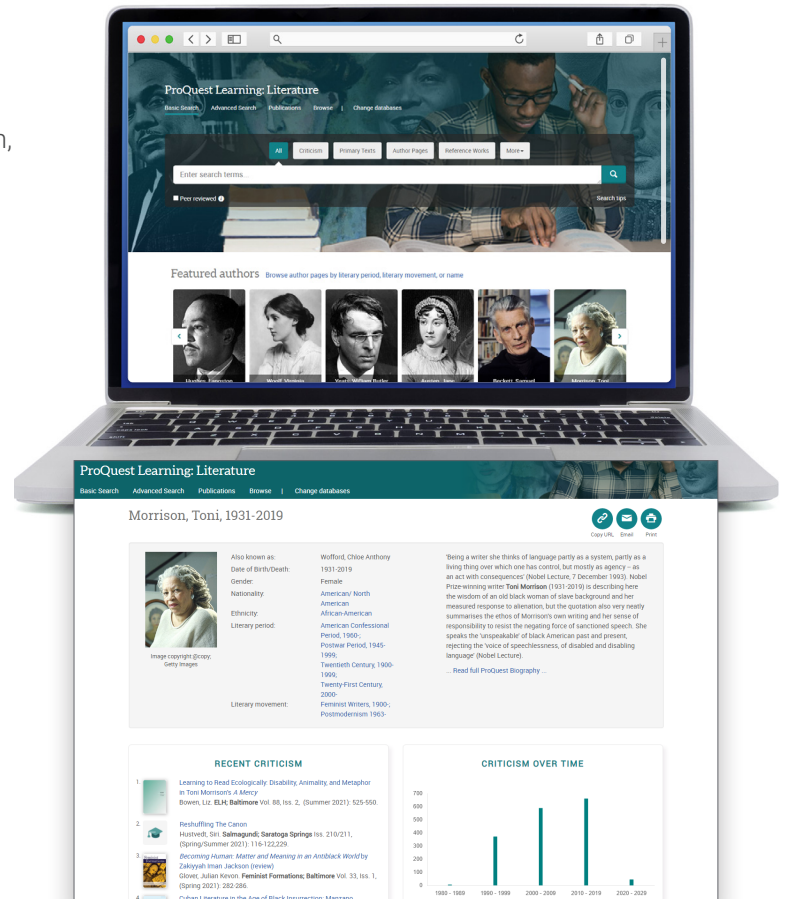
n,

ProQuest Learning: Literature

Basic Search Advanced Search Publications Browse | Change databases

All Criticism Primary Texts Author Pages Reference Works More

Enter search terms...

Peer reviewed

Search tips

Featured authors Browse author pages by literary period, literary movement, or name

Hughes, Langston Woolf, Virginia Yeats, William Butler Austen, Jane Beckett, Samuel Morrison, Toni

ProQuest Learning: Literature

Basic Search Advanced Search Publications Browse | Change databases

Morrison, Toni, 1931-2019

Copy URL Email Print

Image copyright ©copy; Getty Images

| | |
|---|---|
| Also known as: | Wofford, Chloe Anthony |
| Date of Birth/Death: | 1931-2019 |
| Gender: | Female |
| Nationality: | American/ North American |
| Ethnicity: | African-American |
| Literary period: | American Confessional Period, 1960-; Postwar Period, 1945-1999; Twentieth Century, 1900-1999; Twenty-First Century, 2000- |
| Literary movement: | Feminist Writers, 1900-; Postmodernism 1963- |

'Being a writer she thinks of language partly as a system, partly as a living thing over which one has control, but mostly as agency – as an act with consequences' (Nobel Lecture, 7 December 1993). Nobel Prize-winning writer Toni Morrison (1931-2019) is describing here the wisdom of an old black woman of slave background and her measured response to alienation, but the quotation also very neatly summarises the ethos of Morrison's own writing and her sense of responsibility to resist the negating force of sanctioned speech. She speaks the 'unspeakable' of black American past and present, rejecting the 'voice of speechlessness, of disabled and disabling language' (Nobel Lecture).

... Read full ProQuest Biography ...

RECENT CRITICISM

1. Learning to Read Ecologically: Disability, Animality, and Metaphor in Toni Morrison's A Mercy
Bowen, Liz. ELH; Baltimore Vol. 88, Iss. 2, (Summer 2021): 525-550.

2. Reshuffling The Canon
Hustvedt, Siri. Salmagundi; Saratoga Springs Iss. 210/211, (Spring/Summer 2021): 116-122,229.

3. Becoming Human: Matter and Meaning in an Antiblack World by Zakiyyah Iman Jackson (review)
Glover, Julian Kevon. Feminist Formations; Baltimore Vol. 33, Iss. 1, (Spring 2021): 282-286.

4. Cuban Literature in the Age of Black Insurrection: Manzano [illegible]

CRITICISM OVER TIME

700
600
500
400
300
200
100
0

1980 - 1989 1990 - 1999 2000 - 2009 2010 - 2019 2020 - 2029